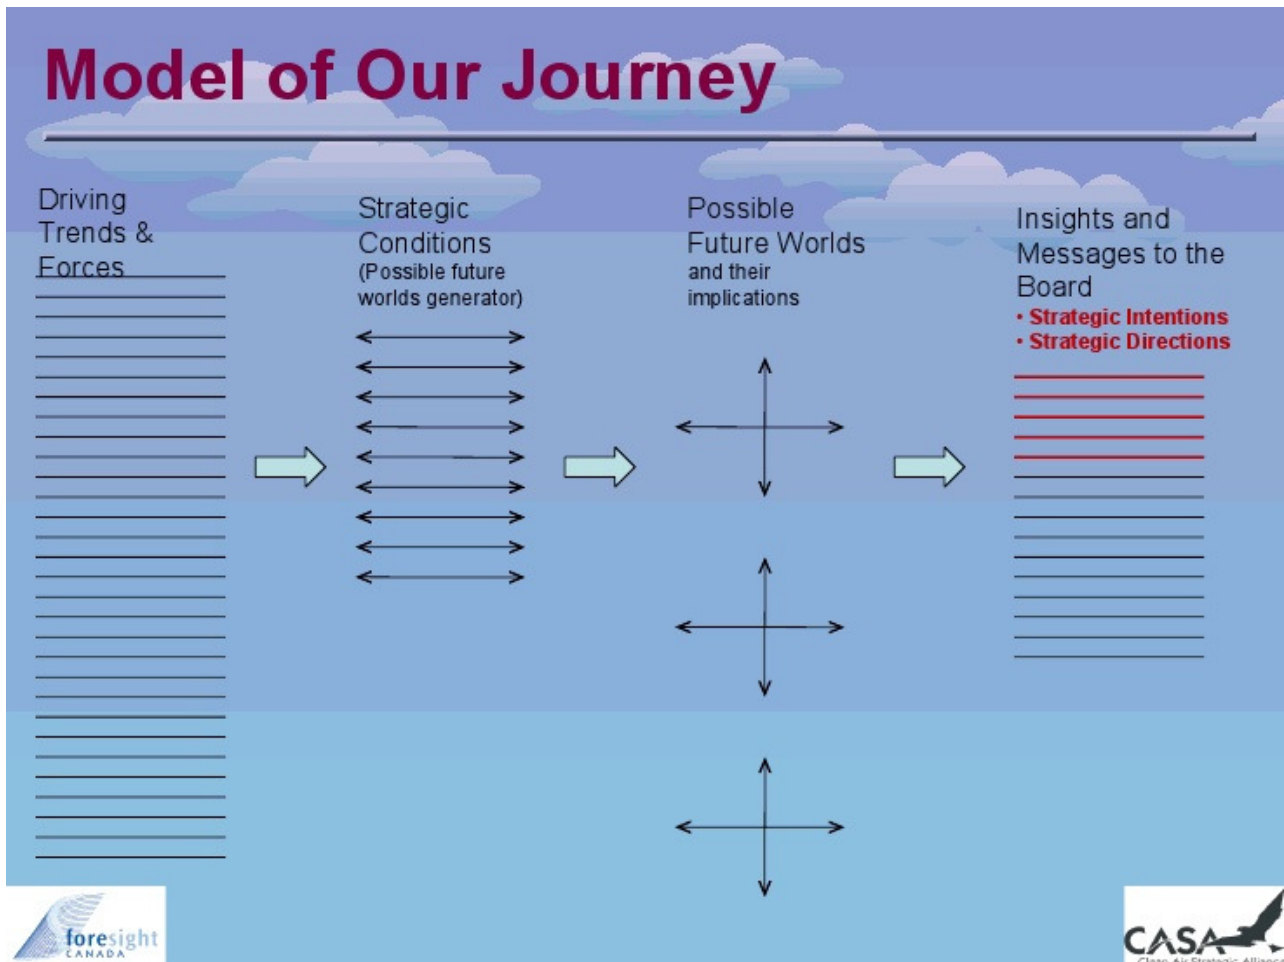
Model of Our Journey

Driving Trends & Forces

Strategic Conditions
(Possible future worlds generator)

Possible Future Worlds
and their implications

Insights and Messages to the Board
• Strategic Intentions
• Strategic Directions

foresight
CANADA

CASA
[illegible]